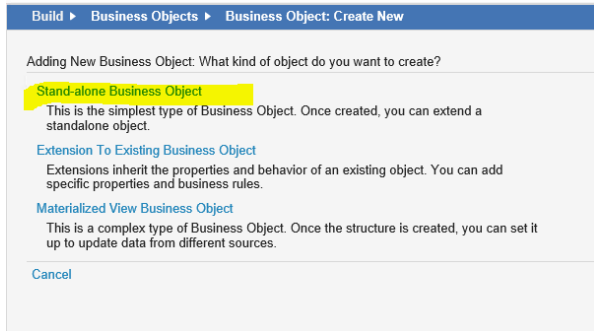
Build ▸ Business Objects ▸ Business Object: Create New

Adding New Business Object: What kind of object do you want to create?

Stand-alone Business Object
This is the simplest type of Business Object. Once created, you can extend a standalone object.

Extension To Existing Business Object
Extensions inherit the properties and behavior of an existing object. You can add specific properties and business rules.

Materialized View Business Object
This is a complex type of Business Object. Once the structure is created, you can set it up to update data from different sources.

Cancel